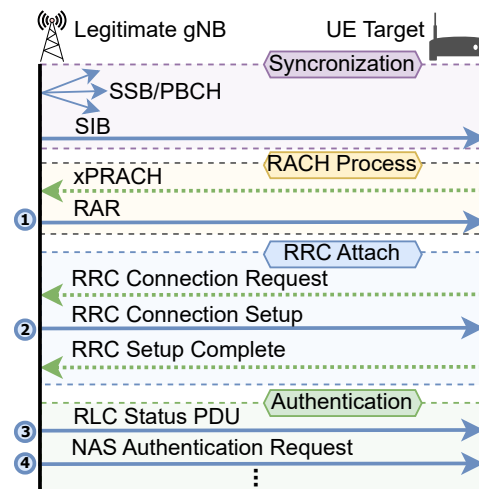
Legitimate gNB

UE Target

Syncronization

SSB/PBCH

SIB

RACH Process

xPRACH

1

RAR

RRC Attach

RRC Connection Request

2

RRC Connection Setup

RRC Setup Complete

Authentication

3

RLC Status PDU

4

NAS Authentication Request

⋮